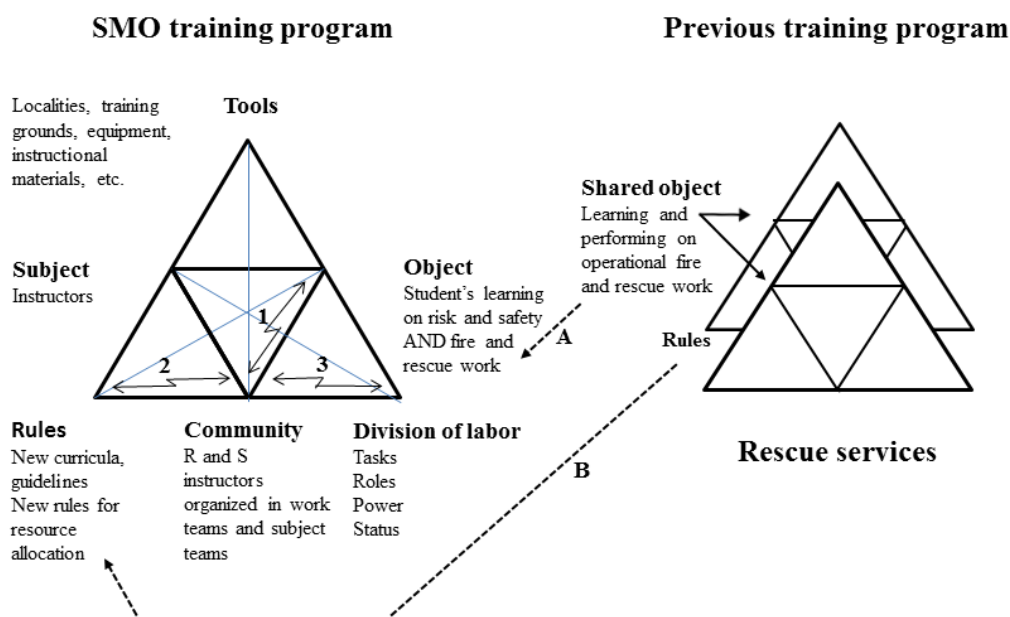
SMO training program

Previous training program

Tools
Localities, training grounds, equipment, instructional materials, etc.

Subject
Instructors

Object
Student's learning on risk and safety AND fire and rescue work

1

2

3

A

Rules
New curricula, guidelines
New rules for resource allocation

Community
R and S instructors organized in work teams and subject teams

Division of labor
Tasks
Roles
Power
Status

B

Shared object
Learning and performing on operational fire and rescue work

Rules

Rescue services